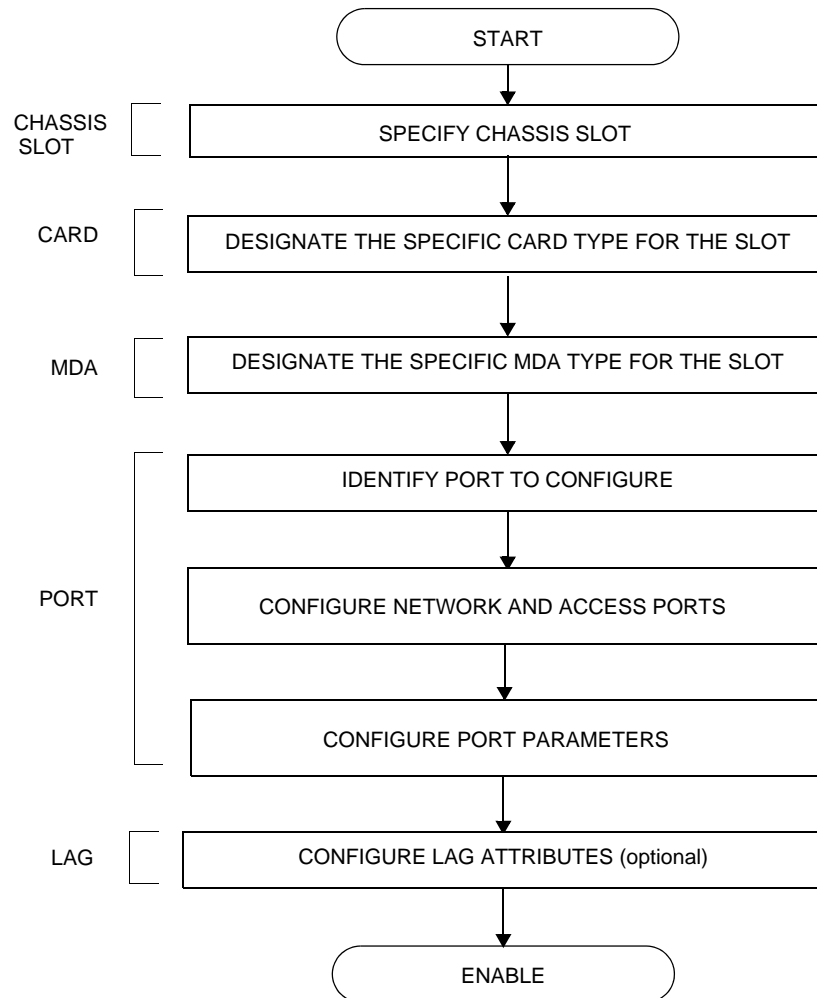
START

CHASSIS SLOT

SPECIFY CHASSIS SLOT

CARD

DESIGNATE THE SPECIFIC CARD TYPE FOR THE SLOT

MDA

DESIGNATE THE SPECIFIC MDA TYPE FOR THE SLOT

PORT

IDENTIFY PORT TO CONFIGURE

CONFIGURE NETWORK AND ACCESS PORTS

CONFIGURE PORT PARAMETERS

LAG

CONFIGURE LAG ATTRIBUTES (optional)

ENABLE